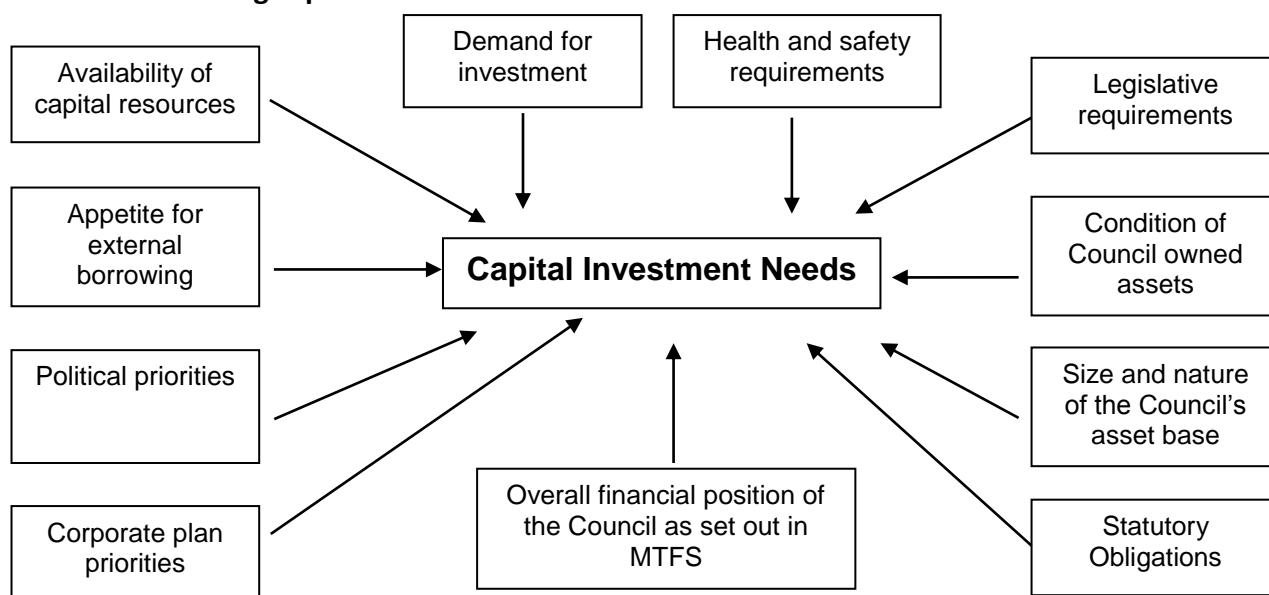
Demand for investment

Health and safety requirements

Availability of capital resources

Legislative requirements

Appetite for external borrowing

Capital Investment Needs

Condition of Council owned assets

Political priorities

Size and nature of the Council's asset base

Corporate plan priorities

Overall financial position of the Council as set out in MTFS

Statutory Obligations